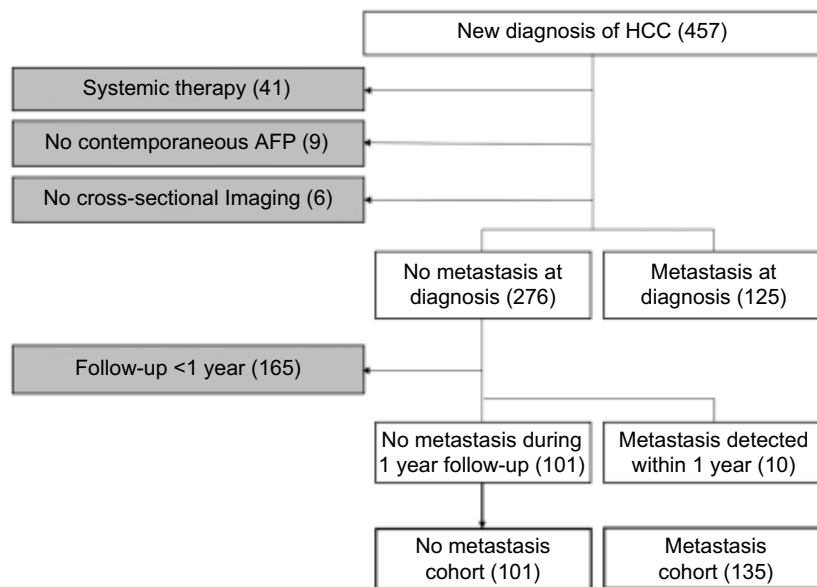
New diagnosis of HCC (457)

Systemic therapy (41)

No contemporaneous AFP (9)

No cross-sectional Imaging (6)

No metastasis at diagnosis (276)

Metastasis at diagnosis (125)

Follow-up <1 year (165)

No metastasis during 1 year follow-up (101)

Metastasis detected within 1 year (10)

No metastasis cohort (101)

Metastasis cohort (135)